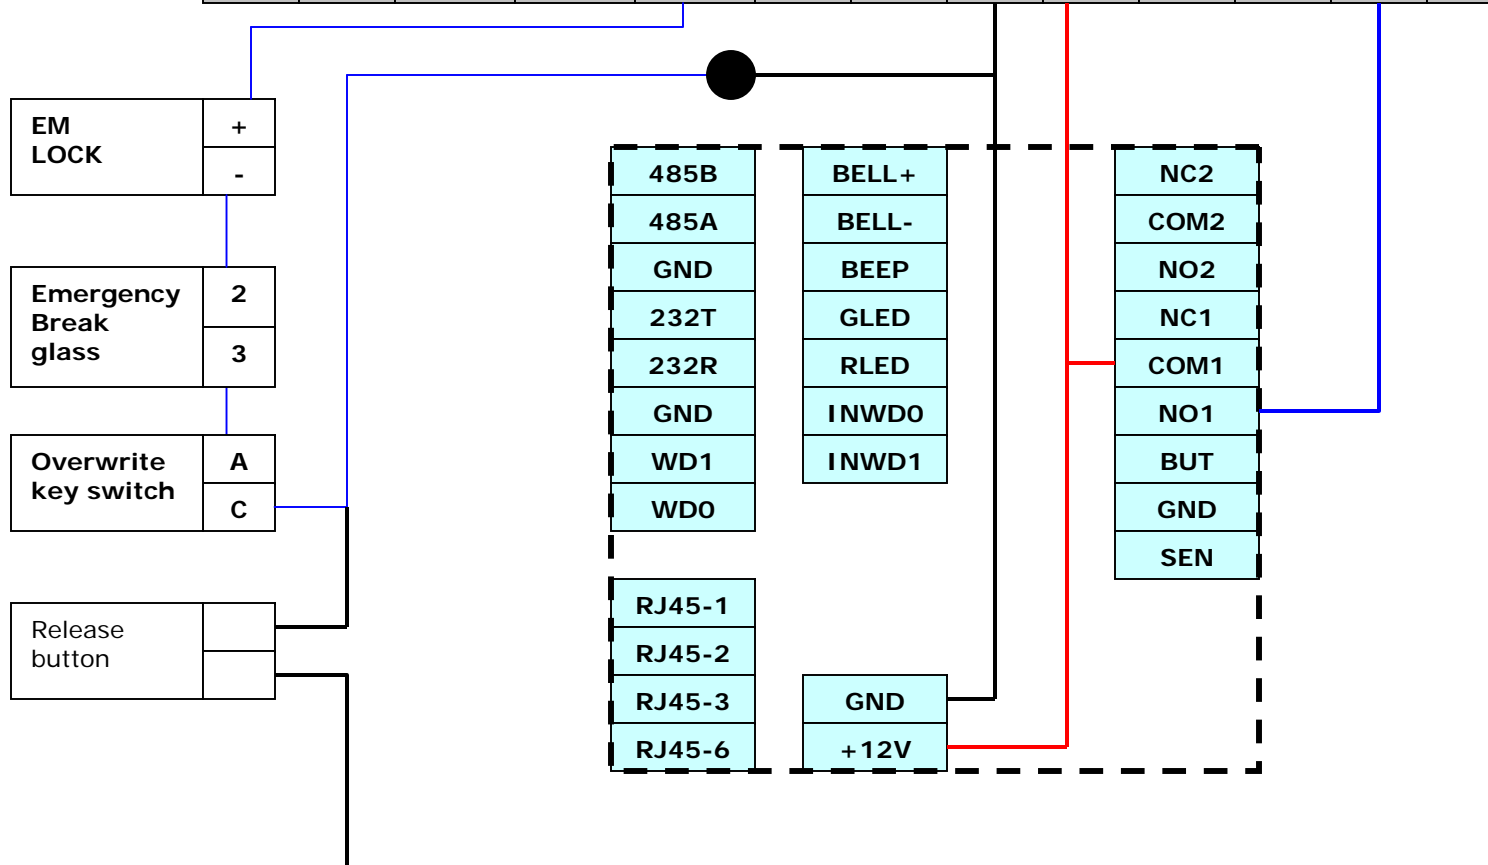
EM LOCK
+
-

Emergency Break glass
2
3

Overwrite key switch
A
C

Release button

485B
485A
GND
232T
232R
GND
WD1
WD0

BELL+
BELL-
BEEP
GLED
RLED
INWD0
INWD1

NC2
COM2
NO2
NC1
COM1
NO1
BUT
GND
SEN

RJ45-1
RJ45-2
RJ45-3
RJ45-6

GND
+12V